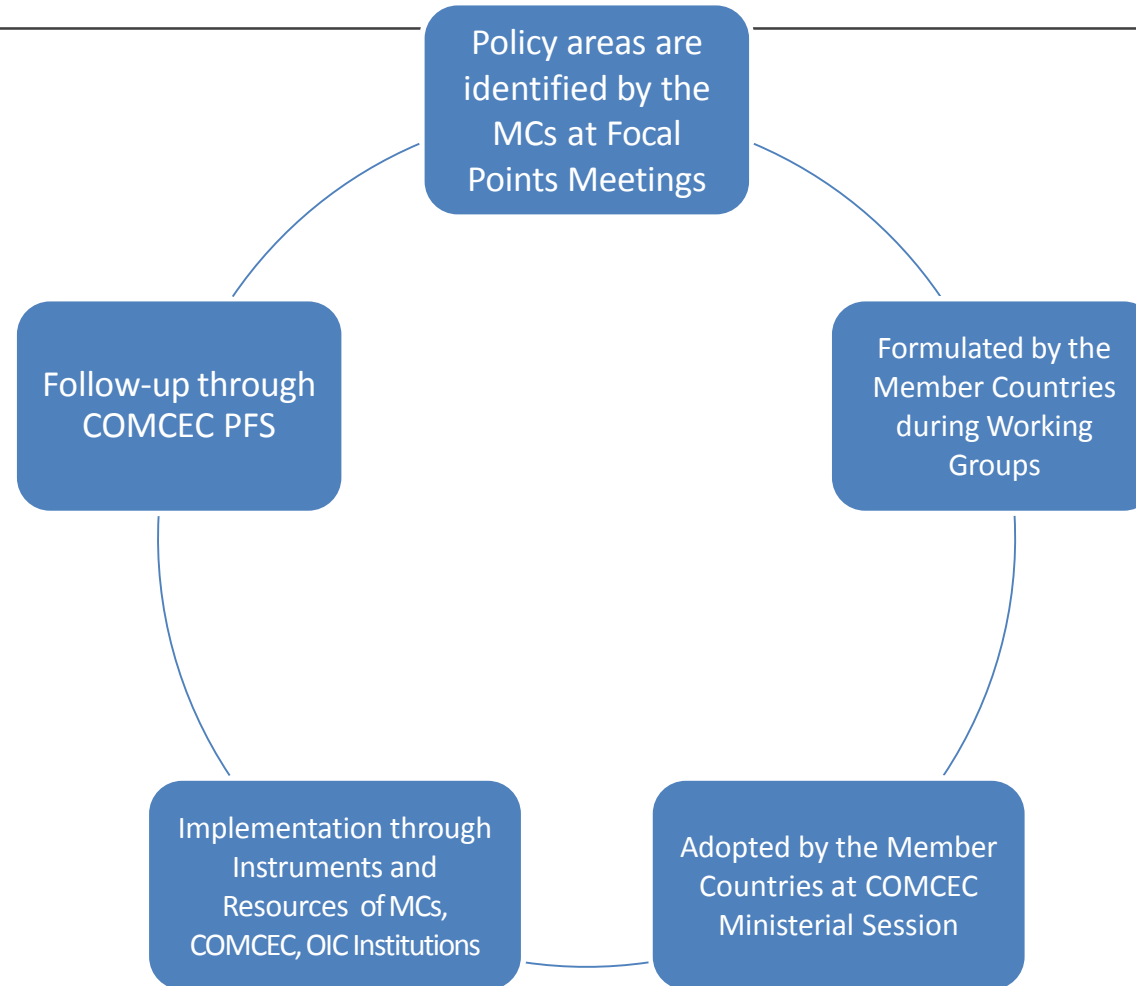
Policy areas are identified by the MCs at Focal Points Meetings

Formulated by the Member Countries during Working Groups

Adopted by the Member Countries at COMCEC Ministerial Session

Implementation through Instruments and Resources of MCs, COMCEC, OIC Institutions

Follow-up through COMCEC PFS